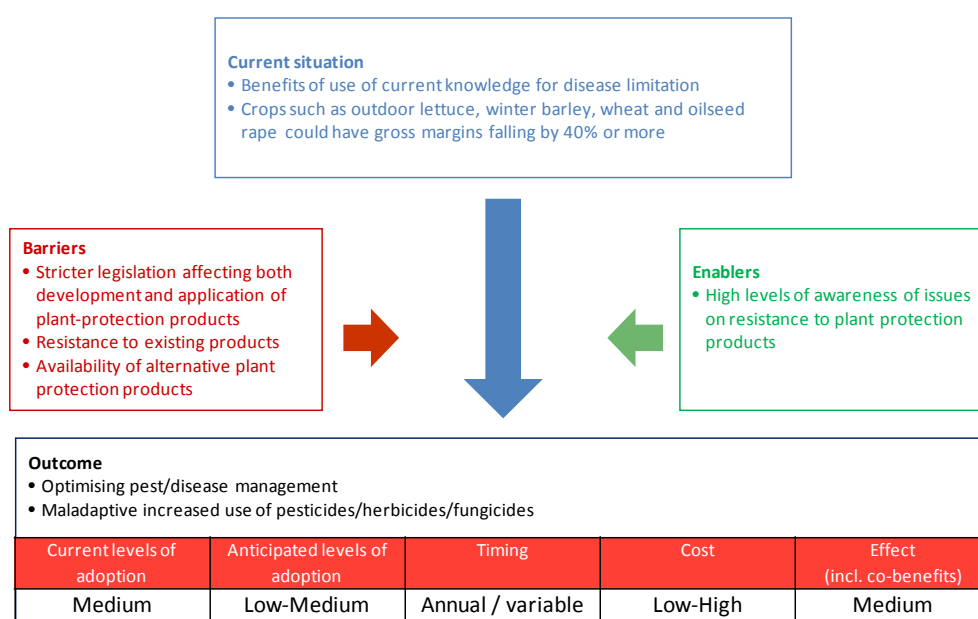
**Current situation**
• Benefits of use of current knowledge for disease limitation
• Crops such as outdoor lettuce, winter barley, wheat and oilseed rape could have gross margins falling by 40% or more

**Barriers**
• Stricter legislation affecting both development and application of plant-protection products
• Resistance to existing products
• Availability of alternative plant protection products

**Enablers**
• High levels of awareness of issues on resistance to plant protection products

**Outcome**
• Optimising pest/disease management
• Maladaptive increased use of pesticides/herbicides/fungicides

| Current levels of adoption | Anticipated levels of adoption | Timing | Cost | Effect (incl. co-benefits) |
|---|---|---|---|---|
| Medium | Low-Medium | Annual / variable | Low-High | Medium |